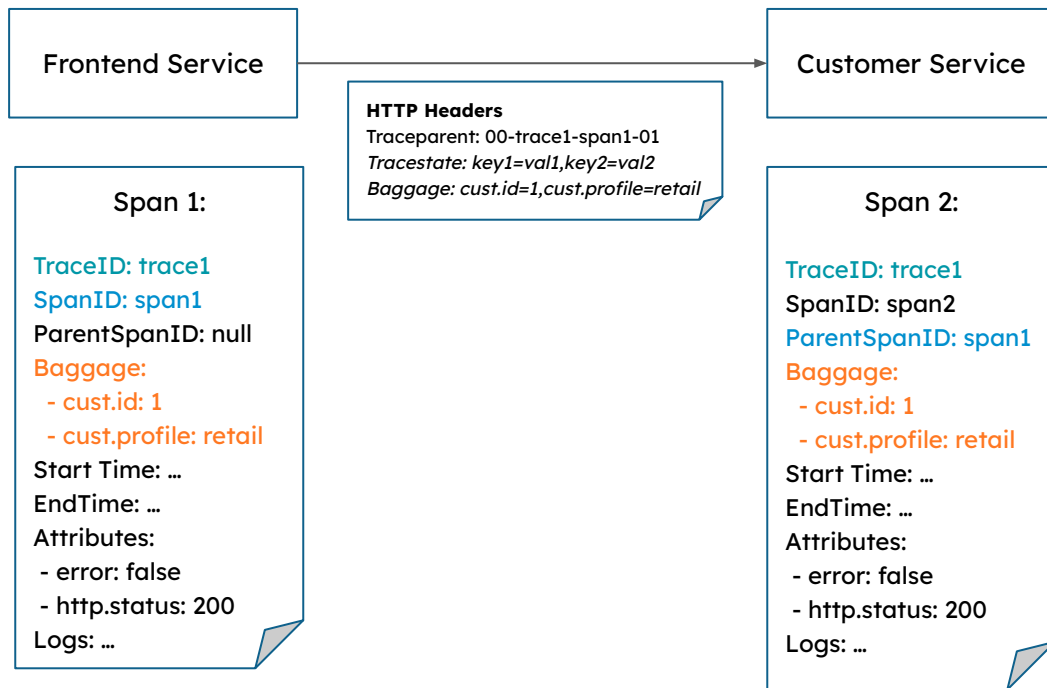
Frontend Service

Customer Service

HTTP Headers
Traceparent: 00-trace1-span1-01
Tracestate: key1=val1,key2=val2
Baggage: cust.id=1,cust.profile=retail

Span 1:

TraceID: trace1
SpanID: span1
ParentSpanID: null
Baggage:
- cust.id: 1
- cust.profile: retail
Start Time: …
EndTime: …
Attributes:
- error: false
- http.status: 200
Logs: …

Span 2:

TraceID: trace1
SpanID: span2
ParentSpanID: span1
Baggage:
- cust.id: 1
- cust.profile: retail
Start Time: …
EndTime: …
Attributes:
- error: false
- http.status: 200
Logs: …